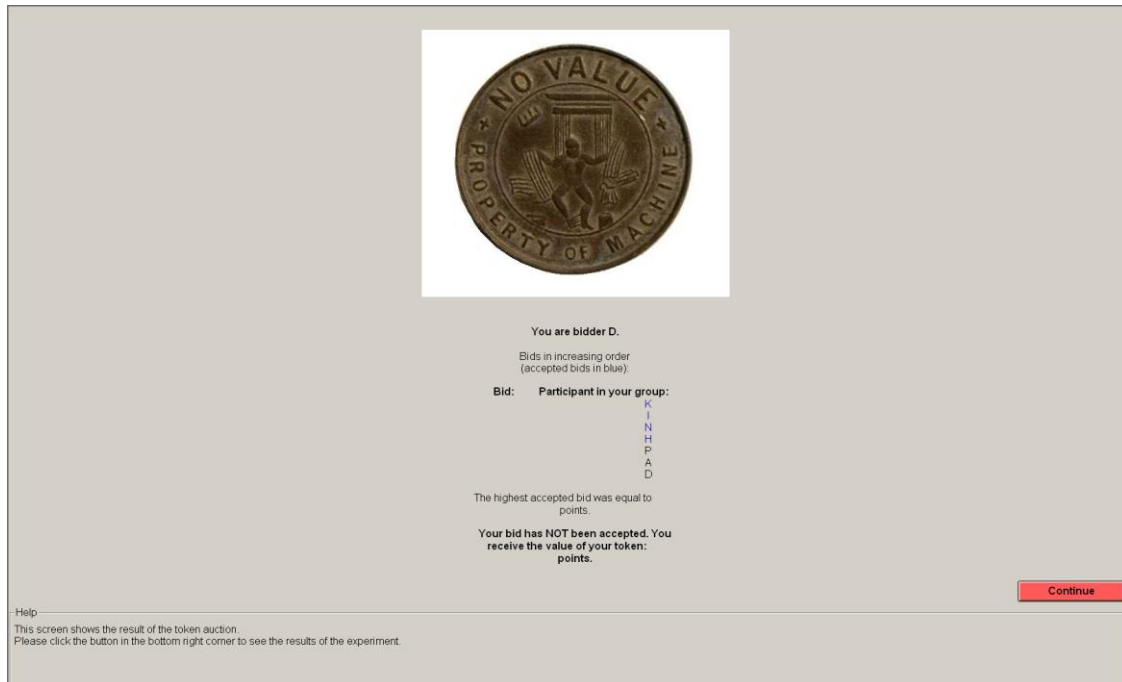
NO VALUE
PROPERTY OF MACHINE

You are bidder D.

Bids in increasing order (accepted bids in blue):

| Bid: | Participant in your group: |
|---|---|
| | K |
| | I |
| | N |
| | H |
| | P |
| | A |
| | D |

The highest accepted bid was equal to points.

Your bid has NOT been accepted. You receive the value of your token: points.

Continue

Help

This screen shows the result of the token auction.
Please click the button in the bottom right corner to see the results of the experiment.